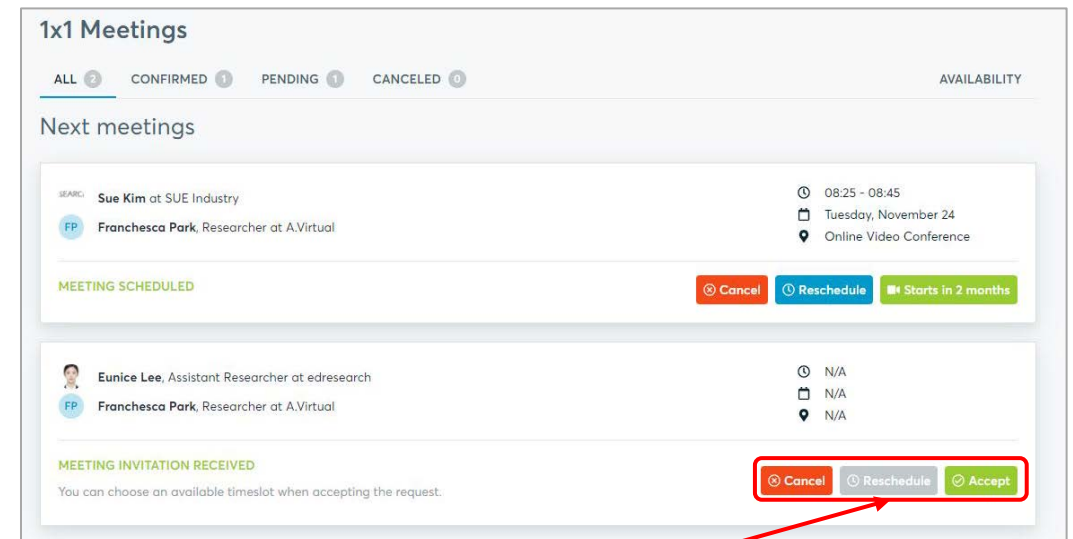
1x1 Meetings

ALL 2 CONFIRMED 1 PENDING 1 CANCELED 0 AVAILABILITY

Next meetings

SEARC
Sue Kim at SUE Industry
FP Franchesca Park, Researcher at A.Virtual

08:25 - 08:45
Tuesday, November 24
Online Video Conference

MEETING SCHEDULED

Cancel Reschedule Starts in 2 months

Eunice Lee, Assistant Researcher at edresearch
FP Franchesca Park, Researcher at A.Virtual

N/A
N/A
N/A

MEETING INVITATION RECEIVED
You can choose an available timeslot when accepting the request.

Cancel Reschedule Accept